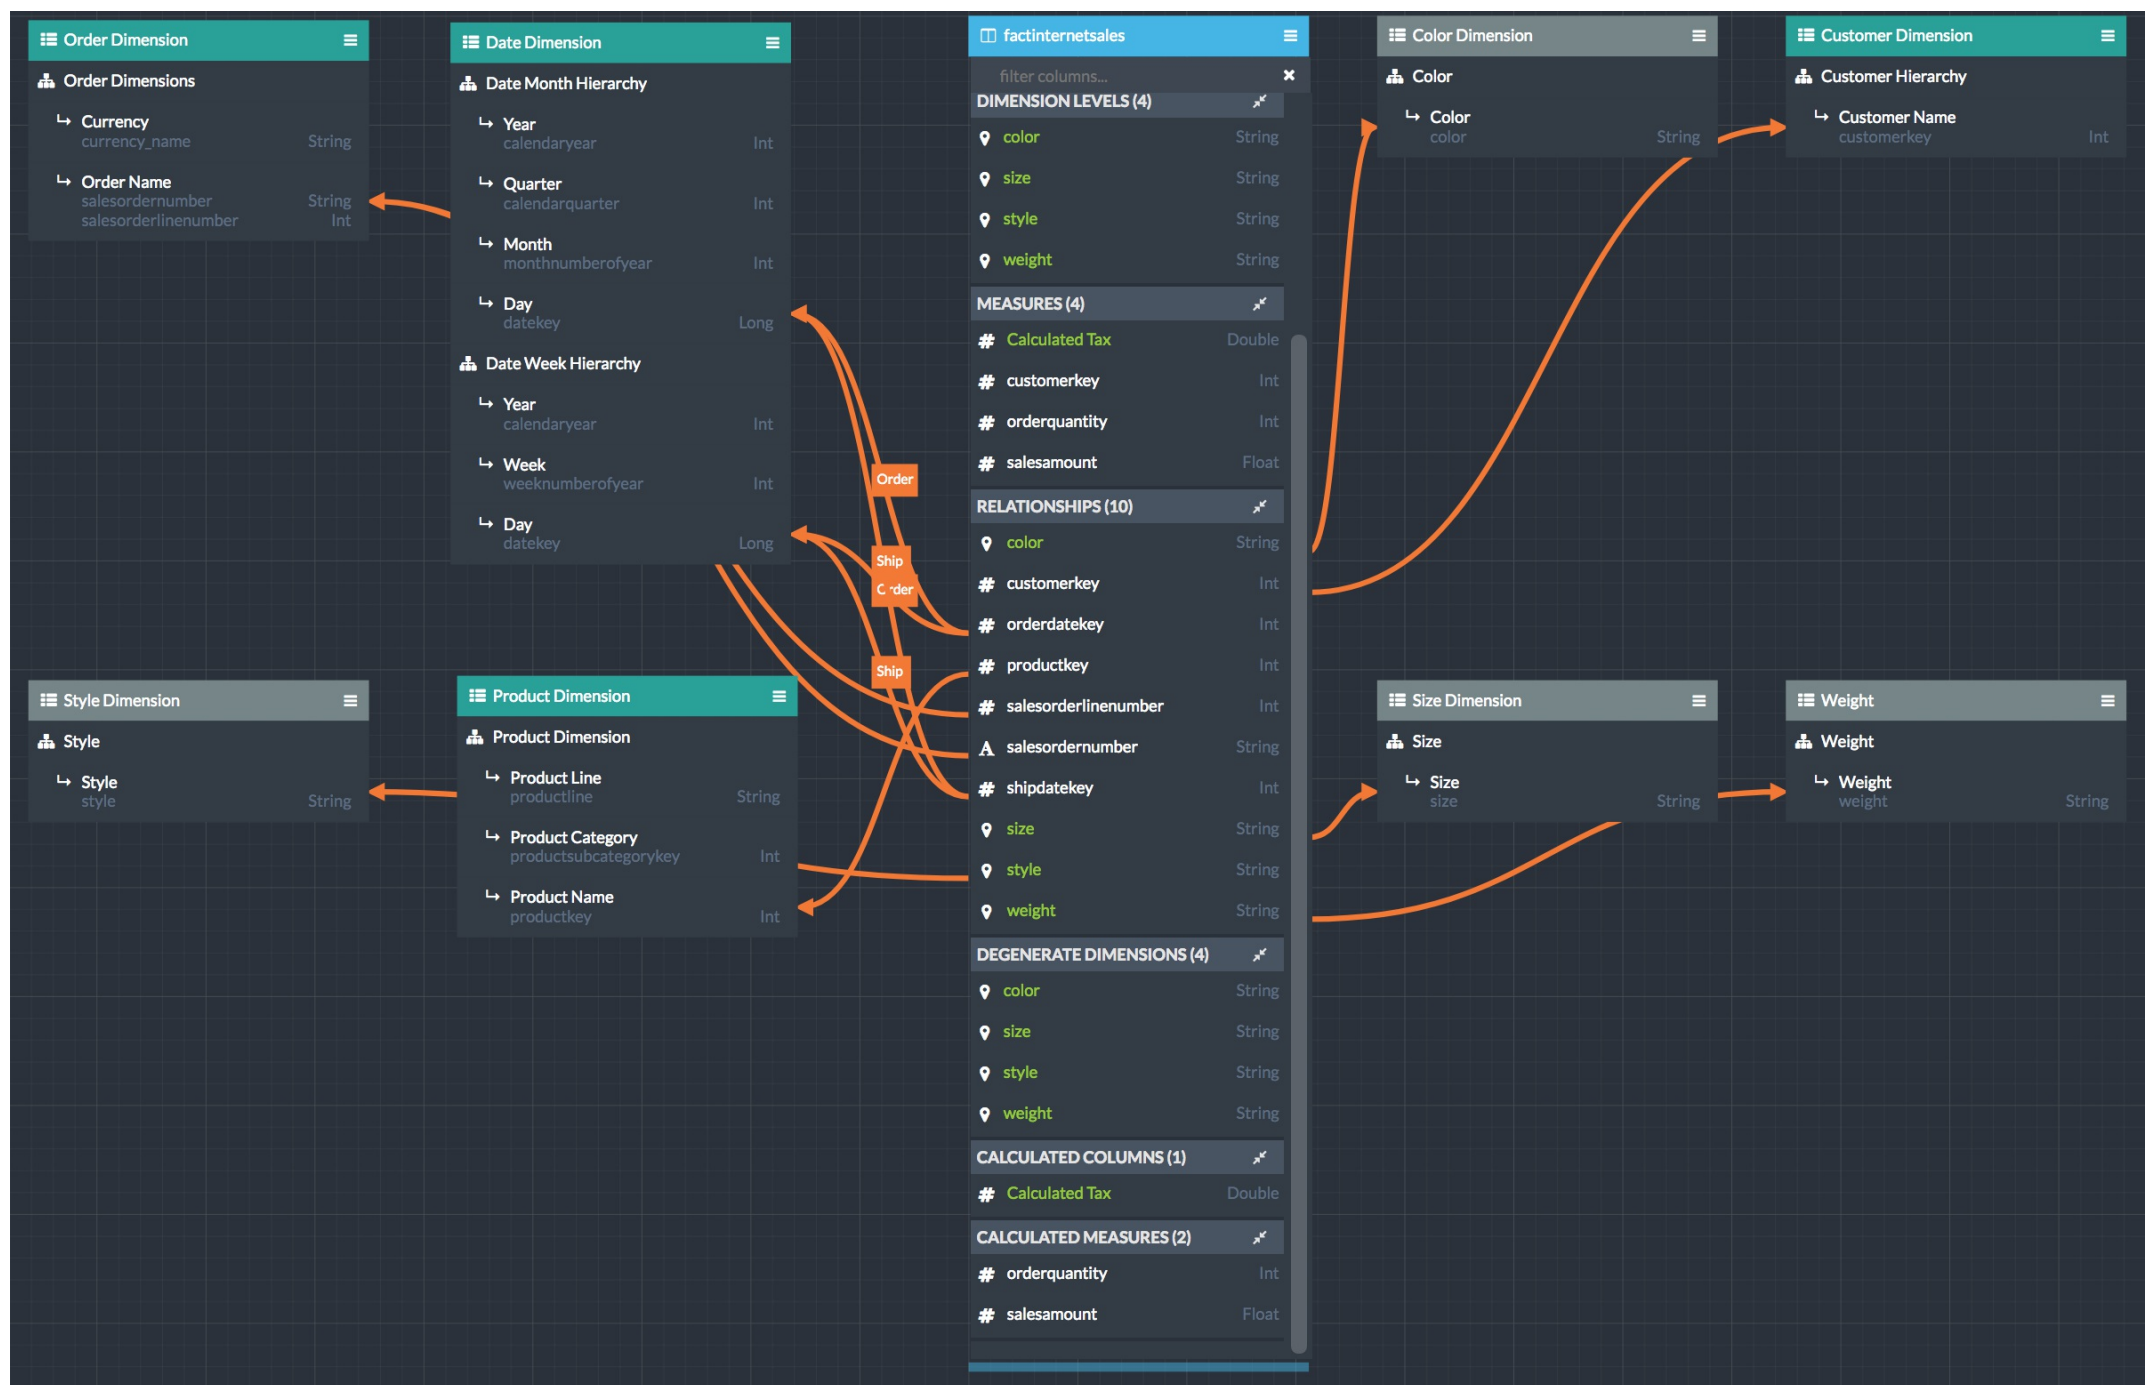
Order Dimension
Order Dimensions
Currency
currency_name String
Order Name
salesordernumber String
salesorderlinenumber Int

Date Dimension
Date Month Hierarchy
Year
calendaryear Int
Quarter
calendarquarter Int
Month
monthnumberofyear Int
Day
datekey Long
Date Week Hierarchy
Year
calendaryear Int
Week
weeknumberofyear Int
Day
datekey Long

factinternetsales
filter columns...
DIMENSION LEVELS (4)
color String
size String
style String
weight String
MEASURES (4)
Calculated Tax Double
customerkey Int
orderquantity Int
salesamount Float
RELATIONSHIPS (10)
color String
customerkey Int
orderdatekey Int
productkey Int
salesorderlinenumber Int
salesordernumber String
shipdatekey Int
size String
style String
weight String
DEGENERATE DIMENSIONS (4)
color String
size String
style String
weight String
CALCULATED COLUMNS (1)
Calculated Tax Double
CALCULATED MEASURES (2)
orderquantity Int
salesamount Float

Order
Ship
Order
Ship

Color Dimension
Color
Color
color String

Customer Dimension
Customer Hierarchy
Customer Name
customerkey Int

Style Dimension
Style
Style
style String

Product Dimension
Product Dimension
Product Line
productline String
Product Category
productsubcategorykey Int
Product Name
productkey Int

Size Dimension
Size
Size
size String

Weight
Weight
Weight
weight String